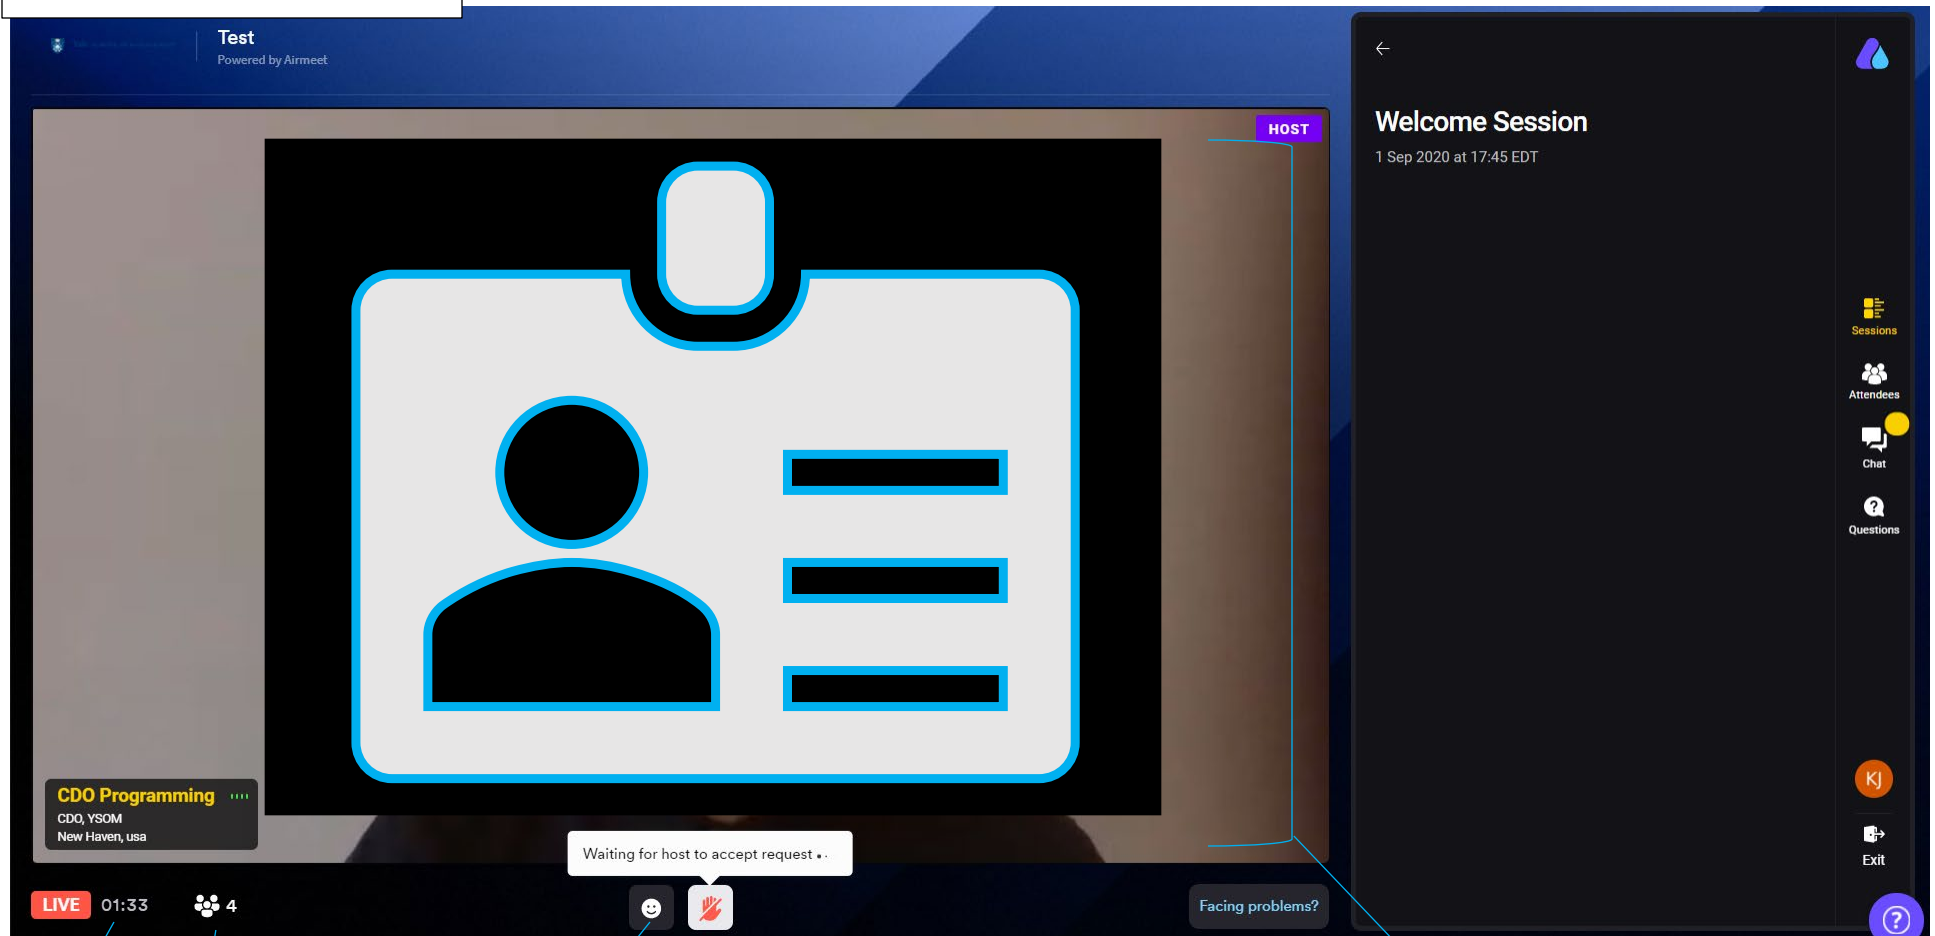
Test
Powered by Airmeet

HOST

CDO Programming
CDO, YSOM
New Haven, usa

Waiting for host to accept request

LIVE 01:33 4

Facing problems?

Welcome Session
1 Sep 2020 at 17:45 EDT

Sessions
Attendees
Chat
Questions

KJ

Exit